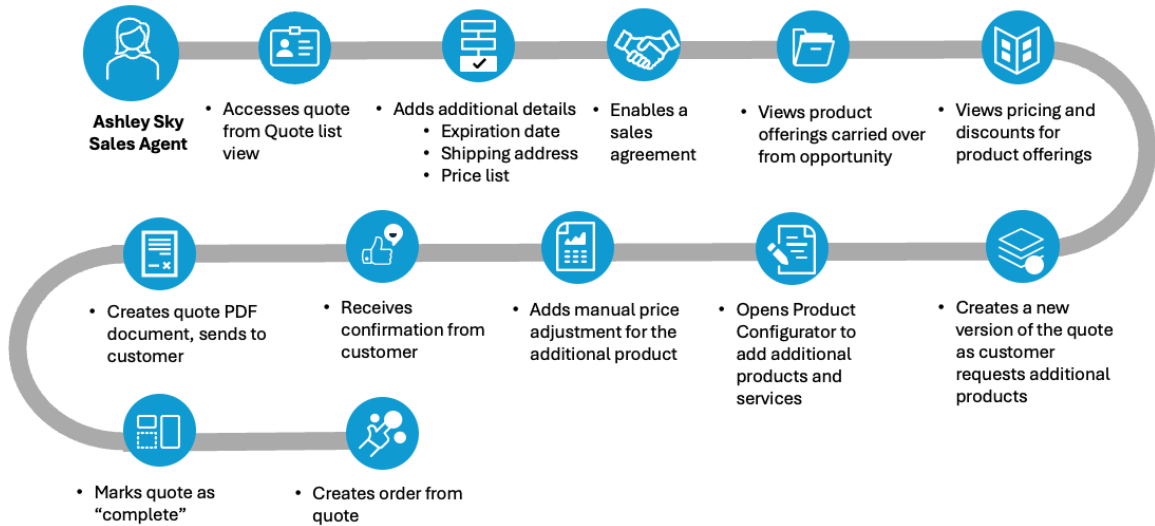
Ashley Sky
Sales Agent

• Accesses quote from Quote list view

• Adds additional details
• Expiration date
• Shipping address
• Price list

• Enables a sales agreement

• Views product offerings carried over from opportunity

• Views pricing and discounts for product offerings

• Creates a new version of the quote as customer requests additional products

• Opens Product Configurator to add additional products and services

• Adds manual price adjustment for the additional product

• Receives confirmation from customer

• Creates quote PDF document, sends to customer

• Marks quote as "complete"

• Creates order from quote